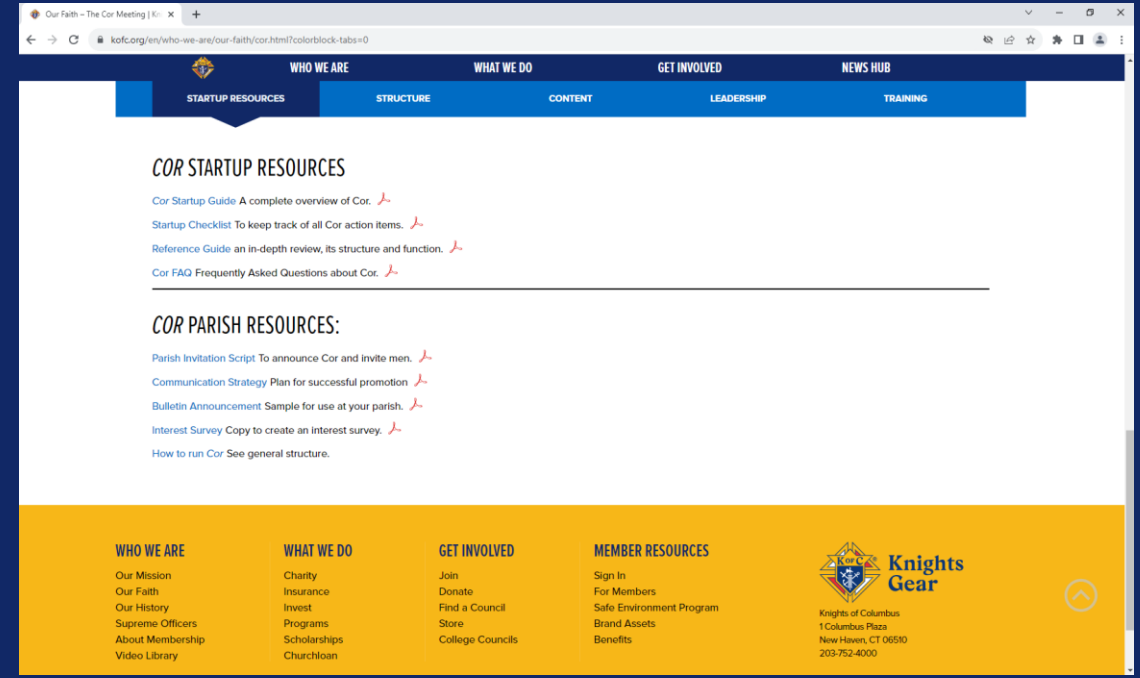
Our Faith – The Cor Meeting | Kn

kofc.org/en/who-we-are/our-faith/cor.html?colorblock-tabs=0

WHO WE ARE WHAT WE DO GET INVOLVED NEWS HUB

STARTUP RESOURCES STRUCTURE CONTENT LEADERSHIP TRAINING

COR STARTUP RESOURCES

Cor Startup Guide A complete overview of Cor.

Startup Checklist To keep track of all Cor action items.

Reference Guide an in-depth review, its structure and function.

Cor FAQ Frequently Asked Questions about Cor.

COR PARISH RESOURCES:

Parish Invitation Script To announce Cor and invite men.

Communication Strategy Plan for successful promotion

Bulletin Announcement Sample for use at your parish.

Interest Survey Copy to create an interest survey.

How to run Cor See general structure.

WHO WE ARE
Our Mission
Our Faith
Our History
Supreme Officers
About Membership
Video Library

WHAT WE DO
Charity
Insurance
Invest
Programs
Scholarships
Churchloan

GET INVOLVED
Join
Donate
Find a Council
Store
College Councils

MEMBER RESOURCES
Sign In
For Members
Safe Environment Program
Brand Assets
Benefits

K of C
Knights Gear

Knights of Columbus
1 Columbus Plaza
New Haven, CT 06510
203-752-4000